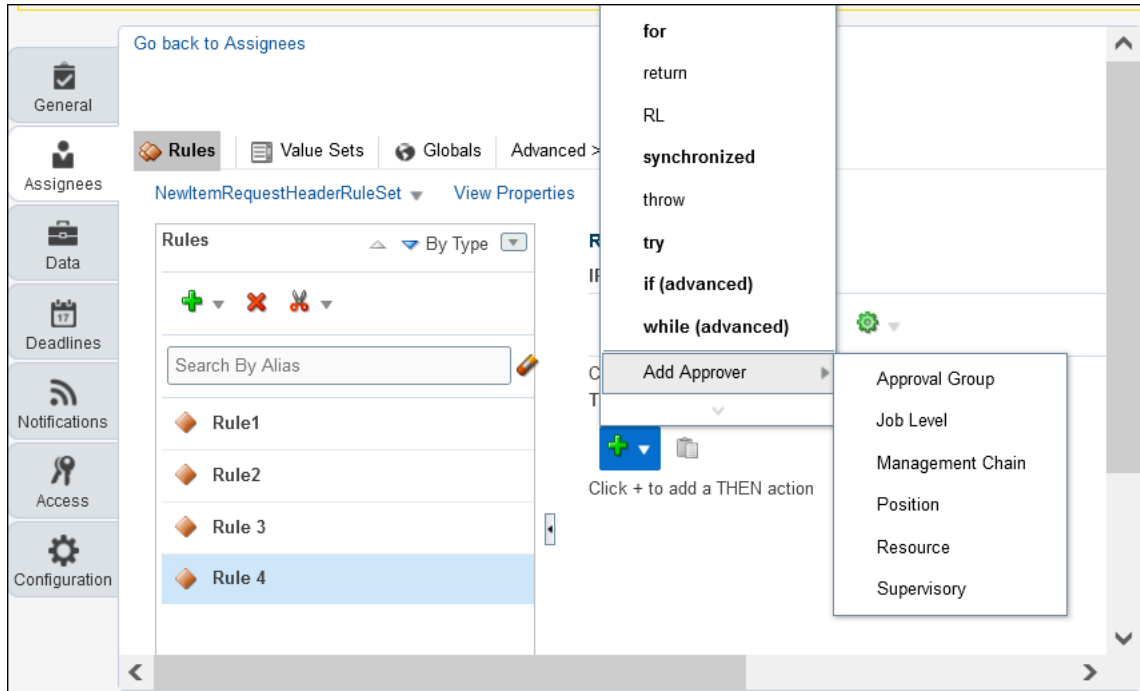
Go back to Assignees

General

Assignees

Data

Deadlines

Notifications

Access

Configuration

Rules | Value Sets | Globals | Advanced >

NewItemRequestHeaderRuleSet | View Properties

Rules | By Type

Search By Alias

Rule1

Rule2

Rule 3

Rule 4

R

IF

C

T

Click + to add a THEN action

for

return

RL

synchronized

throw

try

if (advanced)

while (advanced)

Add Approver

Approval Group

Job Level

Management Chain

Position

Resource

Supervisory